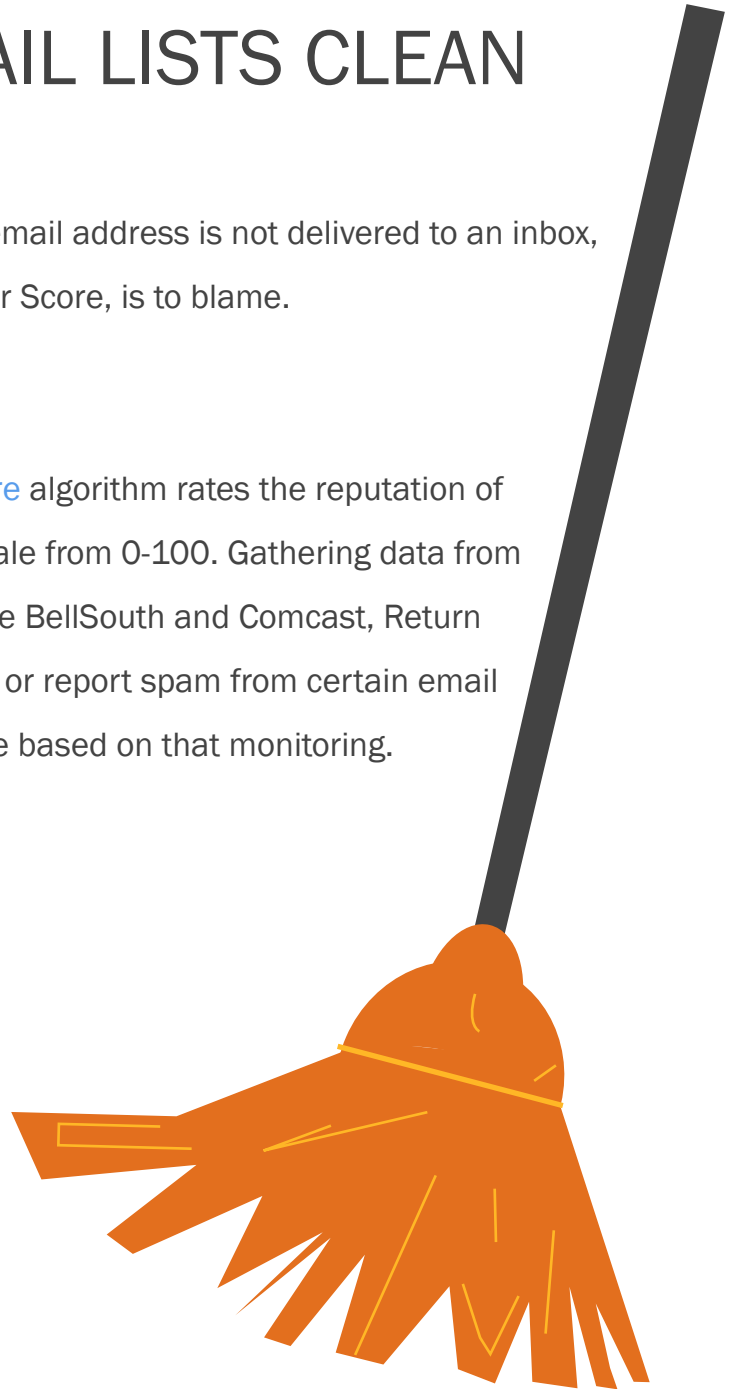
AIL LISTS CLEAN

mail address is not delivered to an inbox, r Score, is to blame.

re algorithm rates the reputation of ale from 0-100. Gathering data from e BellSouth and Comcast, Return or report spam from certain email e based on that monitoring.